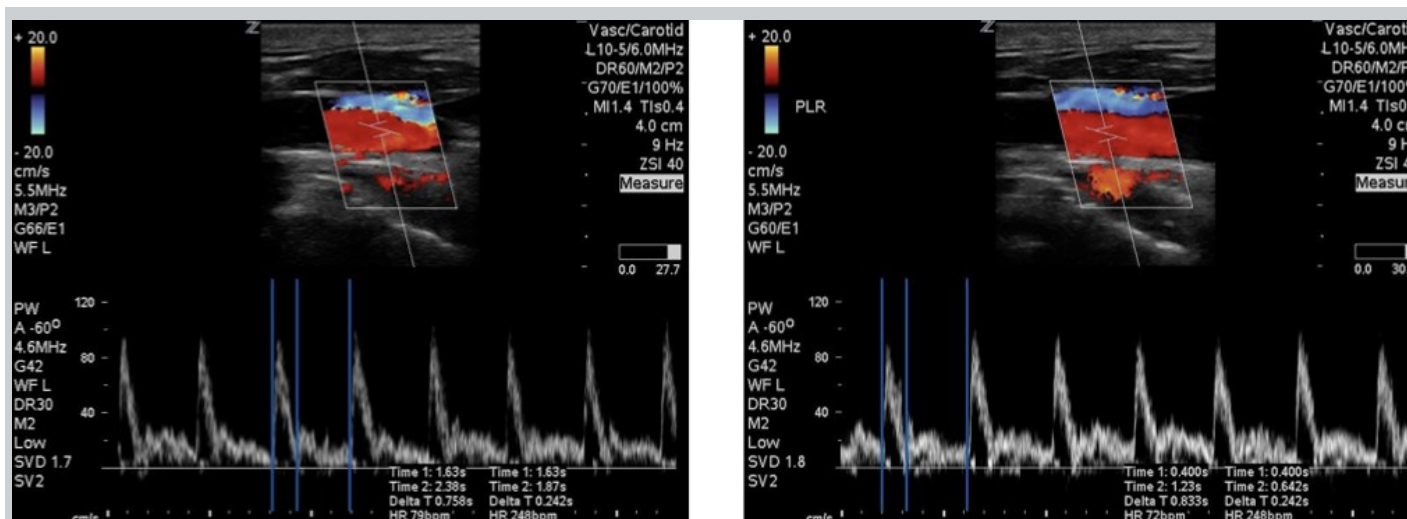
+ 20.0

- 20.0
cm/s
5.5MHz
M3/P2
G66/E1
WF L

Vasc/Carotid
L10-5/6.0MHz
DR60/M2/P2
G70/E1/100%
MI1.4 TIs0.4
4.0 cm
9 Hz
ZSI 40
Measure

0.0 27.7

PW
A -60°
4.6MHz
G42
WF L
DR30
M2
Low
SVD 1.7
SV2

120
80
40

Time 1: 1.63s
Time 2: 2.38s
Delta T 0.758s
HR 79bpm

Time 1: 1.63s
Time 2: 1.87s
Delta T 0.242s
HR 248bpm

cm/s

+ 20.0
PLR

- 20.0
cm/s
5.5MHz
M3/P2
G60/E1
WF L

Vasc/Carot
L10-5/6.0MH
DR60/M2/P
G70/E1/100
MI1.4 TIs0
4.0 c
9 H
ZSI 4
Measu

0.0 30

PW
A -60°
4.6MHz
G42
WF L
DR30
M2
Low
SVD 1.8
SV2

120
80
40

Time 1: 0.400s
Time 2: 1.23s
Delta T 0.833s
HR 72bpm

Time 1: 0.400s
Time 2: 0.642s
Delta T 0.242s
HR 248bpm

cm/s